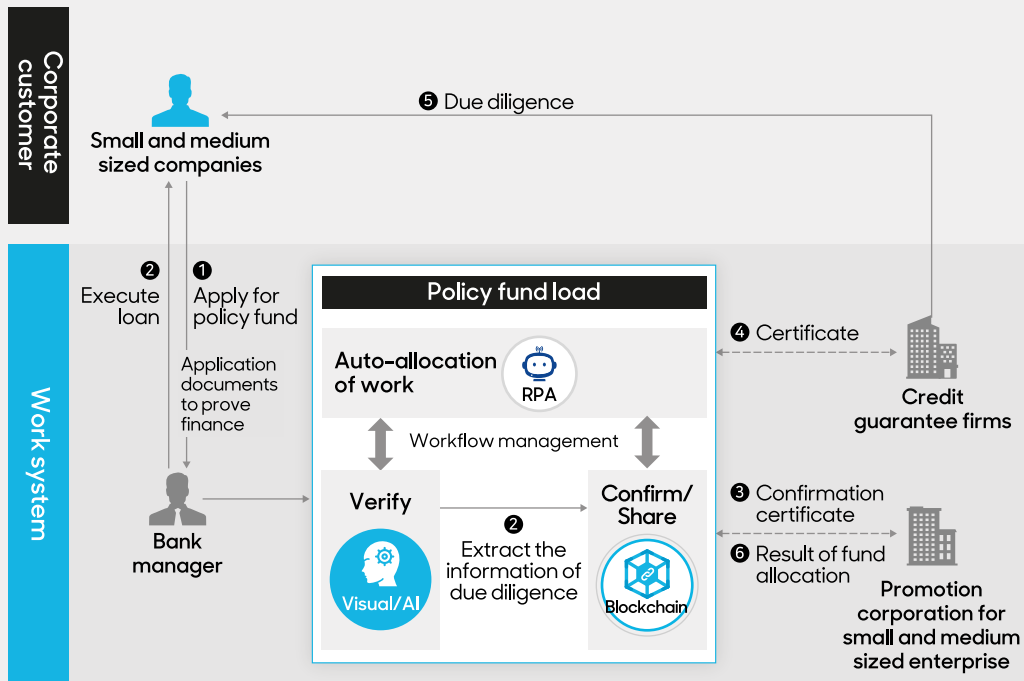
Corporate customer

Small and medium sized companies

❺ Due diligence

Work system

❷ Execute loan

❶ Apply for policy fund

Application documents to prove finance

Policy fund load

Auto-allocation of work

RPA

Workflow management

❹ Certificate

Credit guarantee firms

Verify

Visual/AI

❷ Extract the information of due diligence

Confirm/ Share

Blockchain

❸ Confirmation certificate

❻ Result of fund allocation

Promotion corporation for small and medium sized enterprise

Bank manager